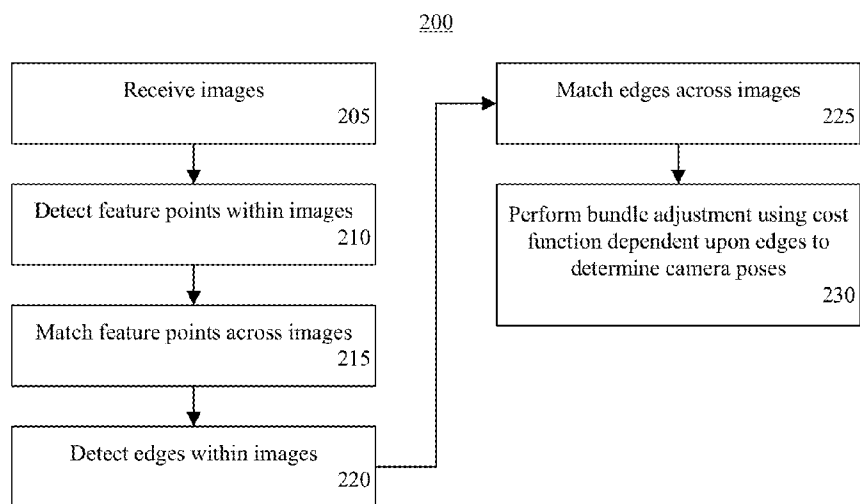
200

Receive images
205

Detect feature points within images
210

Match feature points across images
215

Detect edges within images
220

Match edges across images
225

Perform bundle adjustment using cost function dependent upon edges to determine camera poses
230